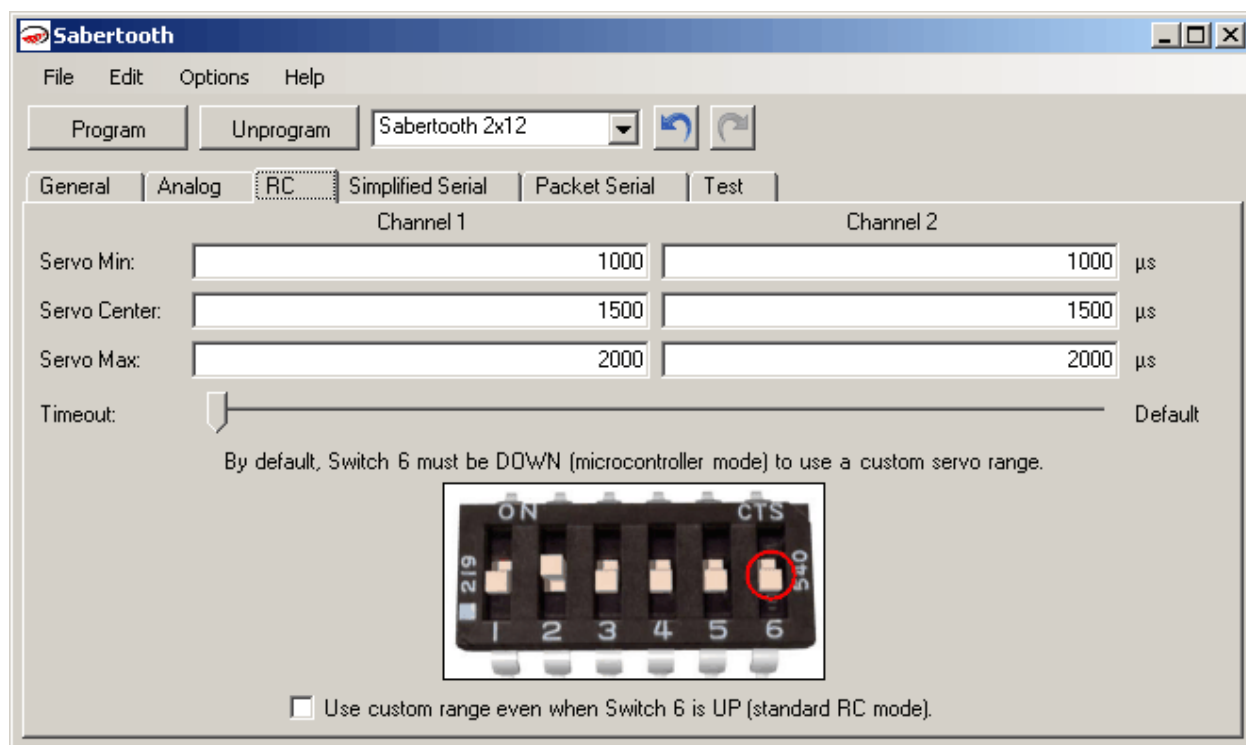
Sabertooth

File Edit Options Help

Program Unprogram Sabertooth 2x12

General Analog RC Simplified Serial Packet Serial Test

Channel 1 Channel 2

Servo Min: 1000 1000 µs

Servo Center: 1500 1500 µs

Servo Max: 2000 2000 µs

Timeout: Default

By default, Switch 6 must be DOWN (microcontroller mode) to use a custom servo range.

ON CTS
219 540
1 2 3 4 5 6

Use custom range even when Switch 6 is UP (standard RC mode).